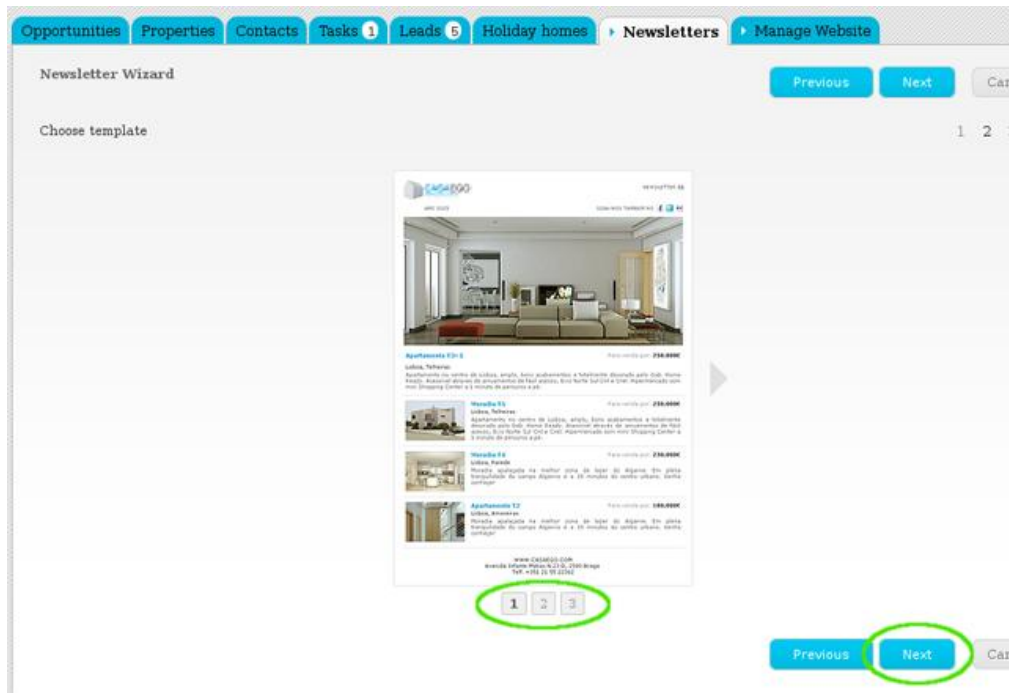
Opportunities Properties Contacts Tasks 1 Leads 5 Holiday homes Newsletters Manage Website

Newsletter Wizard

Previous Next Ca

Choose template

1 2

CASAEGO

Apartamento T3+1

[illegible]

Moradia V1

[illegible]

Moradia V4

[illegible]

Apartamento T2

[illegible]

WWW.CASAEGO.COM

1 2 3

Previous Next Ca